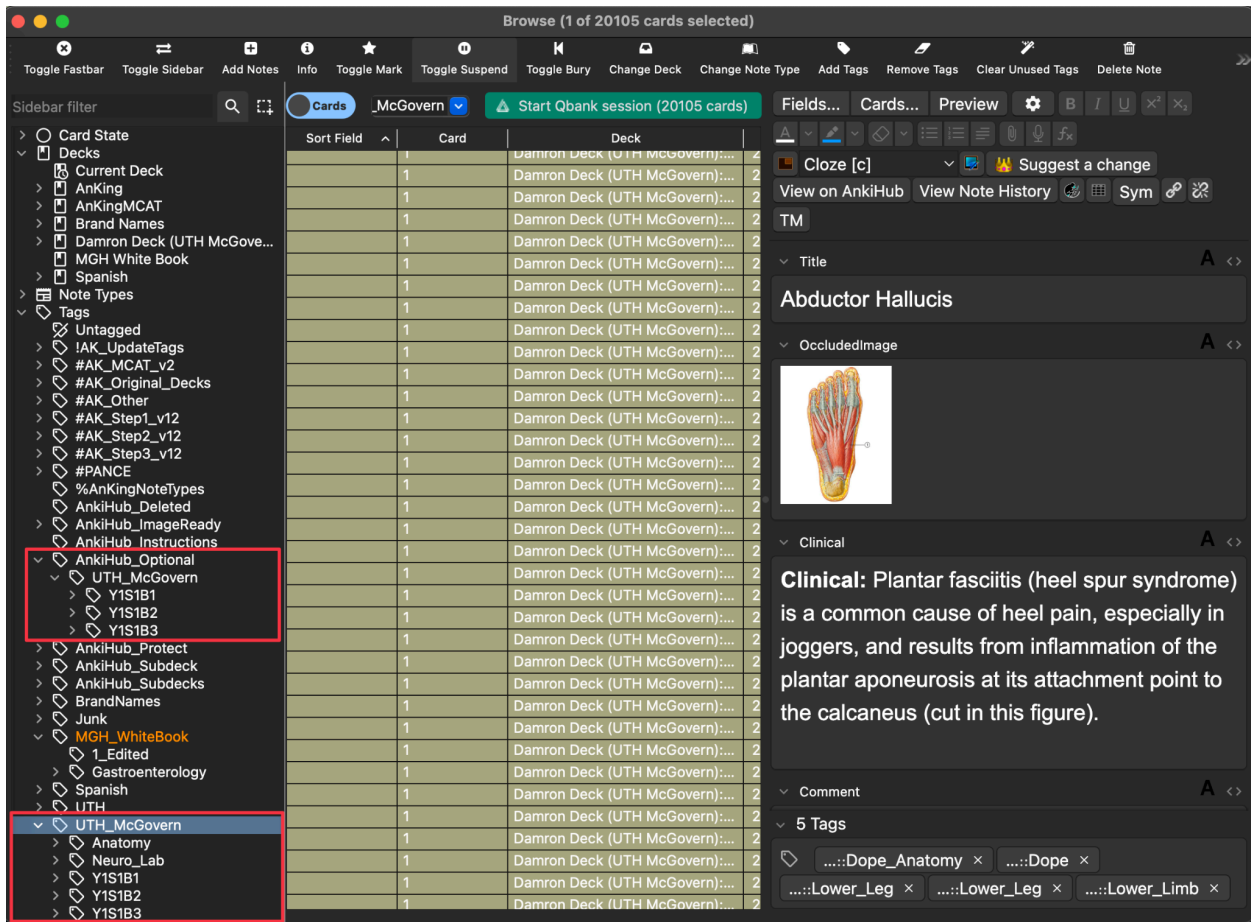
Browse (1 of 20105 cards selected)

Toggle Fastbar Toggle Sidebar Add Notes Info Toggle Mark Toggle Suspend Toggle Bury Change Deck Change Note Type Add Tags Remove Tags Clear Unused Tags Delete Note

Sidebar filter

Cards _McGovern Start Qbank session (20105 cards)

Card State
Decks
Current Deck
AnKing
AnKingMCAT
Brand Names
Damron Deck (UTH McGove...
MGH White Book
Spanish
Note Types
Tags
Untagged
!AK_UpdateTags
#AK_MCAT_v2
#AK_Original_Decks
#AK_Other
#AK_Step1_v12
#AK_Step2_v12
#AK_Step3_v12
#PANCE
%AnKingNoteTypes
AnkiHub_Deleted
AnkiHub_ImageReady
AnkiHub_Instructions
AnkiHub_Optional
UTH_McGovern
Y1S1B1
Y1S1B2
Y1S1B3
AnkiHub_Protect
AnkiHub_Subdeck
AnkiHub_Subdecks
BrandNames
Junk
MGH_WhiteBook
1_Edited
Gastroenterology
Spanish
UTH
UTH_McGovern
Anatomy
Neuro_Lab
Y1S1B1
Y1S1B2
Y1S1B3

| Sort Field | Card | Deck | |
|---|---|---|---|
| | 1 | Damron Deck (UTH McGovern):... | 2 |

Fields... Cards... Preview

Cloze [c] Suggest a change
View on AnkiHub View Note History Sym
TM

Title
Abductor Hallucis

OccludedImage

Clinical
Clinical: Plantar fasciitis (heel spur syndrome) is a common cause of heel pain, especially in joggers, and results from inflammation of the plantar aponeurosis at its attachment point to the calcaneus (cut in this figure).

Comment

5 Tags
...::Dope_Anatomy ...::Dope ...::Lower_Leg ...::Lower_Leg ...::Lower_Limb